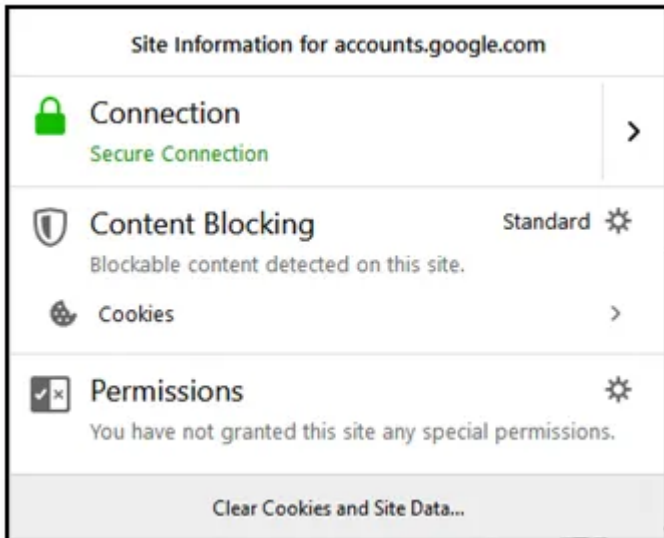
Site Information for accounts.google.com

Connection
Secure Connection

Content Blocking
Standard
Blockable content detected on this site.

Cookies

Permissions
You have not granted this site any special permissions.

Clear Cookies and Site Data...